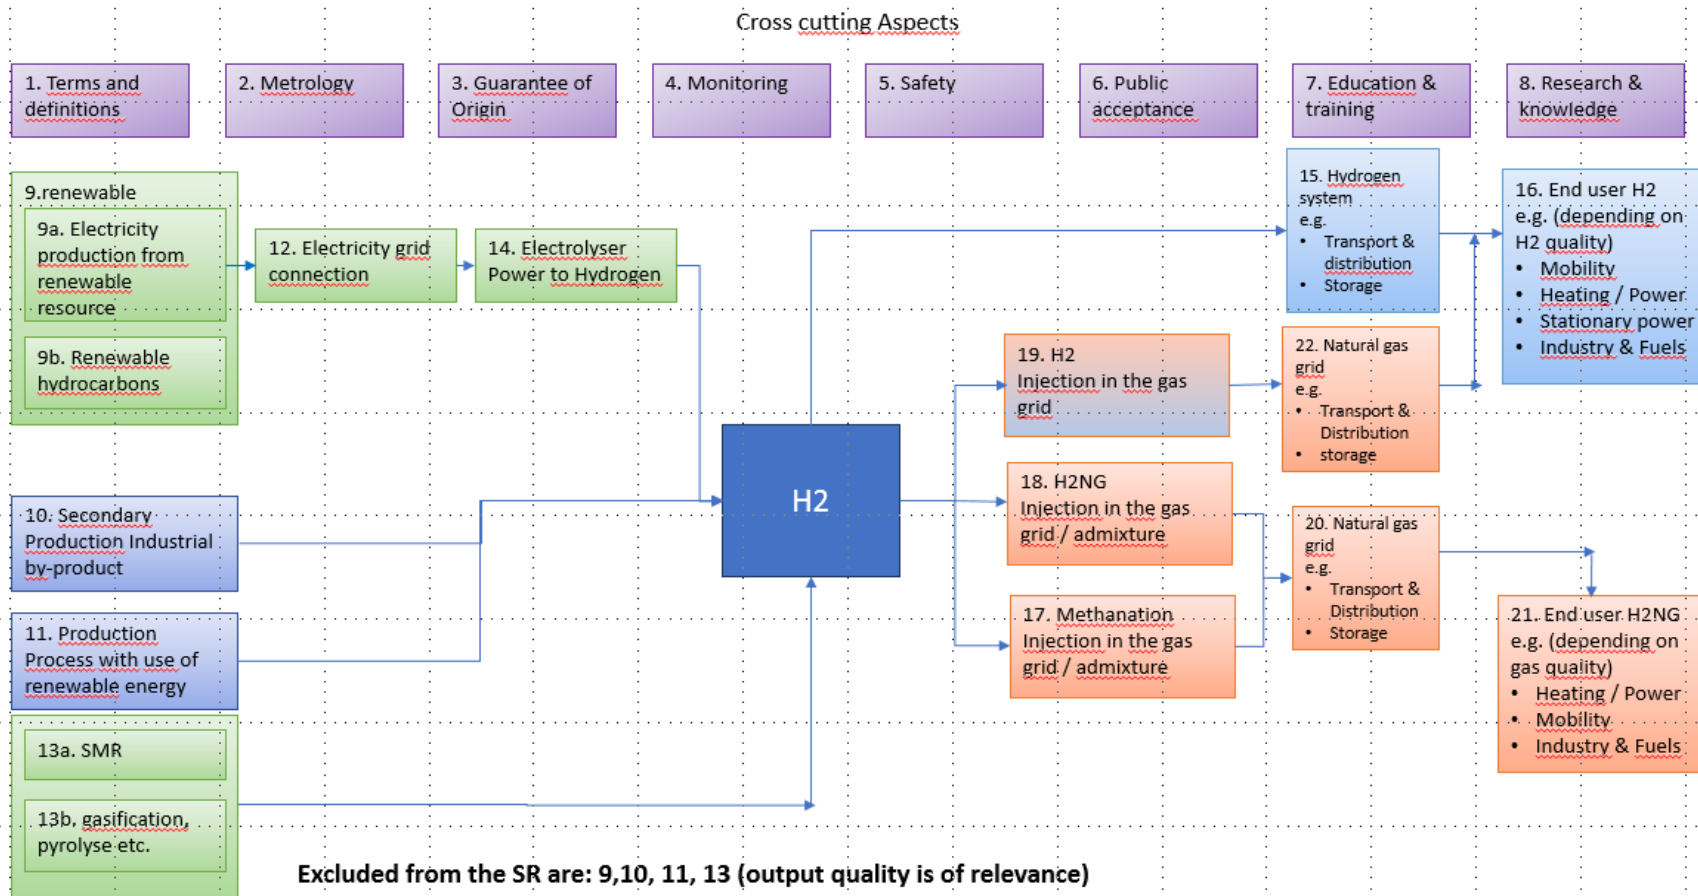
Cross cutting Aspects

1. Terms and definitions

2. Metrology

3. Guarantee of Origin

4. Monitoring

5. Safety

6. Public acceptance

7. Education & training

8. Research & knowledge

9.renewable

9a. Electricity production from renewable resource

9b. Renewable hydrocarbons

12. Electricity grid connection

14. Electrolyser Power to Hydrogen

15. Hydrogen system
e.g.
• Transport & distribution
• Storage

16. End user H2
e.g. (depending on H2 quality)
• Mobility
• Heating / Power
• Stationary power
• Industry & Fuels

19. H2 Injection in the gas grid

22. Natural gas grid
e.g.
• Transport & Distribution
• storage

H2

18. H2NG Injection in the gas grid / admixture

20. Natural gas grid
e.g.
• Transport & Distribution
• Storage

10. Secondary Production Industrial by-product

11. Production Process with use of renewable energy

17. Methanation Injection in the gas grid / admixture

21. End user H2NG
e.g. (depending on gas quality)
• Heating / Power
• Mobility
• Industry & Fuels

13a. SMR

13b. gasification, pyrolyse etc.

Excluded from the SR are: 9,10, 11, 13 (output quality is of relevance)